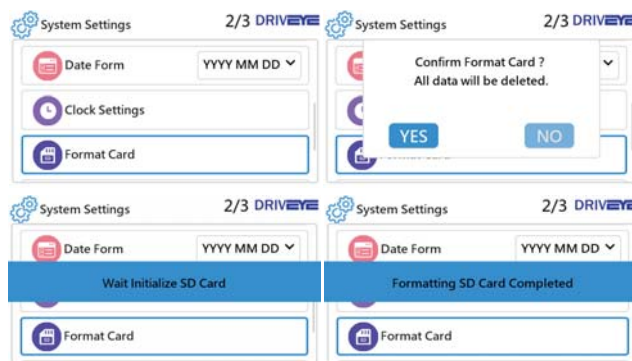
System Settings 2/3 DRIVEYE

Date Form YYYY MM DD

Clock Settings

Format Card

System Settings 2/3 DRIVEYE

Confirm Format Card ?
All data will be deleted.

YES NO

System Settings 2/3 DRIVEYE

Date Form YYYY MM DD

Wait Initialize SD Card

Format Card

System Settings 2/3 DRIVEYE

Date Form YYYY MM DD

Formatting SD Card Completed

Format Card